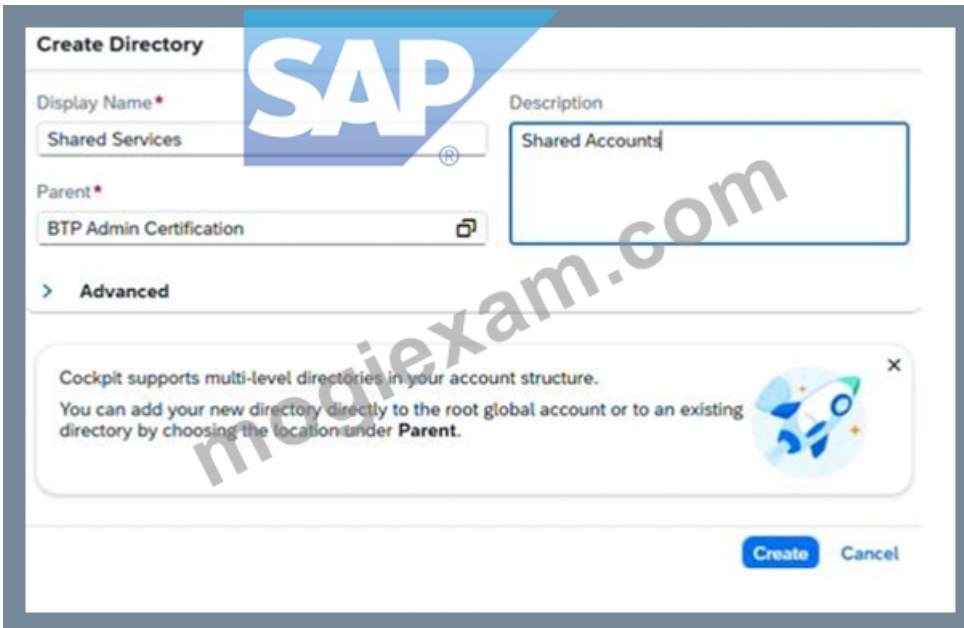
Create Directory

SAP®

Display Name*

Shared Services

Parent*

BTP Admin Certification

Description

Shared Accounts

> Advanced

Cockpit supports multi-level directories in your account structure.

You can add your new directory directly to the root global account or to an existing directory by choosing the location under **Parent**.

×

Create Cancel

modiexam.com